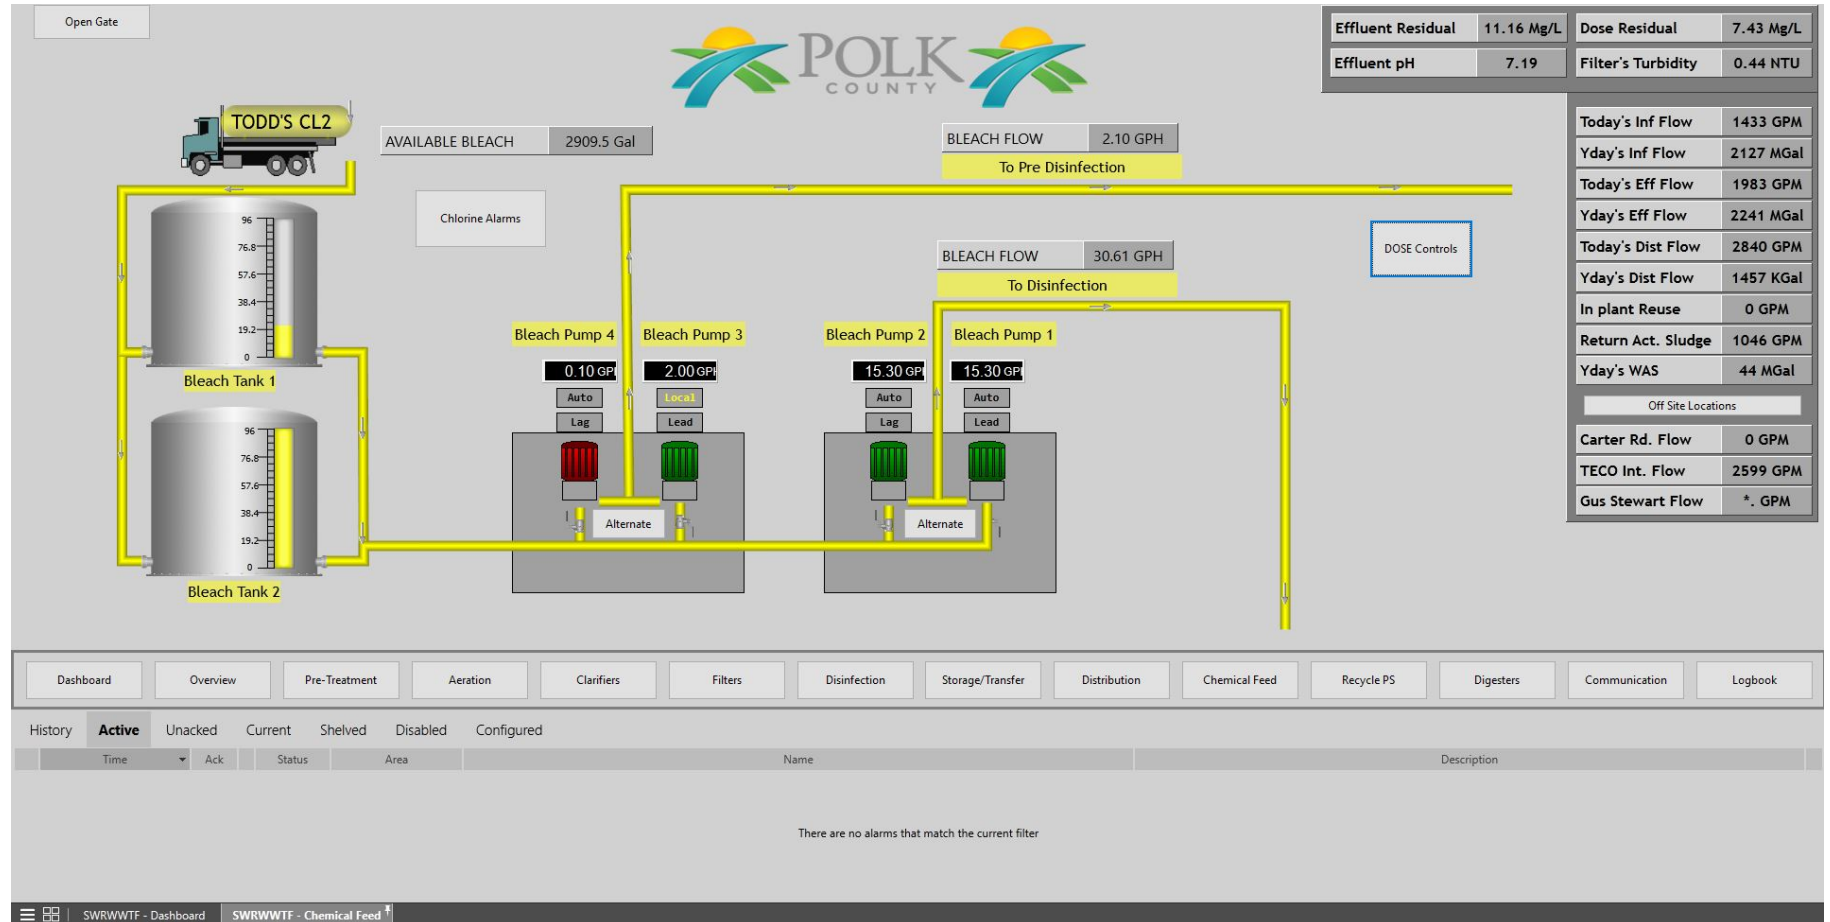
Open Gate

POLK COUNTY

| Effluent Residual | 11.16 Mg/L | Dose Residual | 7.43 Mg/L |
|---|---|---|---|
| Effluent pH | 7.19 | Filter's Turbidity | 0.44 NTU |

TODD'S CL2

AVAILABLE BLEACH 2909.5 Gal

BLEACH FLOW 2.10 GPH
To Pre Disinfection

Chlorine Alarms

BLEACH FLOW 30.61 GPH
To Disinfection

DOSE Controls

| Today's Inf Flow | 1433 GPM |
|---|---|
| Yday's Inf Flow | 2127 MGal |
| Today's Eff Flow | 1983 GPM |
| Yday's Eff Flow | 2241 MGal |
| Today's Dist Flow | 2840 GPM |
| Yday's Dist Flow | 1457 KGal |
| In plant Reuse | 0 GPM |
| Return Act. Sludge | 1046 GPM |
| Yday's WAS | 44 MGal |

Off Site Locations

| Carter Rd. Flow | 0 GPM |
|---|---|
| TECO Int. Flow | 2599 GPM |
| Gus Stewart Flow | *. GPM |

96
76.8
57.6
38.4
19.2
0
Bleach Tank 1

96
76.8
57.6
38.4
19.2
0
Bleach Tank 2

Bleach Pump 4
0.10 GPH
Auto
Lag

Bleach Pump 3
2.00 GPH
Local
Lead

Alternate

Bleach Pump 2
15.30 GPH
Auto
Lag

Bleach Pump 1
15.30 GPH
Auto
Lead

Alternate

Dashboard Overview Pre-Treatment Aeration Clarifiers Filters Disinfection Storage/Transfer Distribution Chemical Feed Recycle PS Digesters Communication Logbook

History Active Unacked Current Shelved Disabled Configured

| Time | Ack | Status | Area | Name | Description |
|---|---|---|---|---|---|

There are no alarms that match the current filter

SWRWWTF - Dashboard SWRWWTF - Chemical Feed